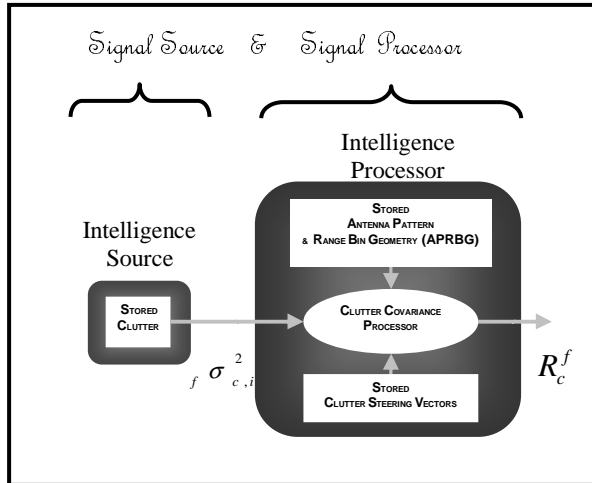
Signal Source & Signal Processor

Intelligence Processor

Intelligence Source

Stored Clutter

Stored Antenna Pattern & Range Bin Geometry (APRBG)

Clutter Covariance Processor

Stored Clutter Steering Vectors

${}_f\sigma_{c,i}^2$

$R_c^f$